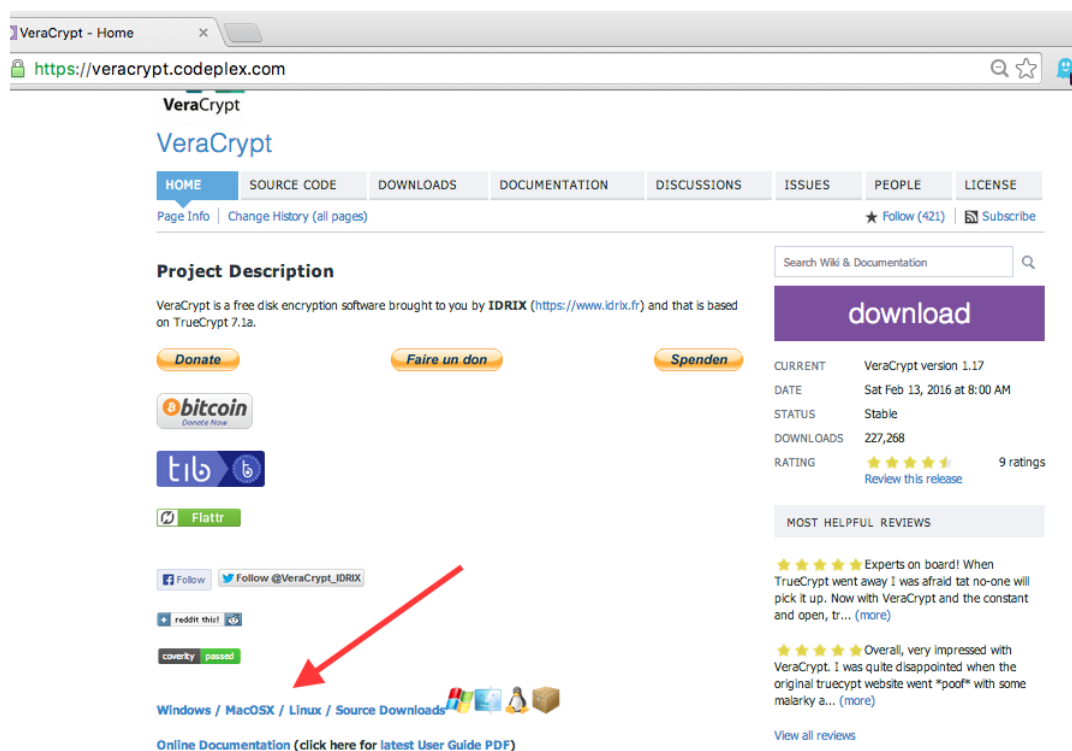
VeraCrypt - Home

https://veracrypt.codeplex.com

VeraCrypt

VeraCrypt

HOME | SOURCE CODE | DOWNLOADS | DOCUMENTATION | DISCUSSIONS | ISSUES | PEOPLE | LICENSE

Page Info | Change History (all pages)

Follow (421) | Subscribe

Search Wiki & Documentation

Project Description

VeraCrypt is a free disk encryption software brought to you by IDRIX (https://www.idrix.fr) and that is based on TrueCrypt 7.1a.

Donate

Faire un don

Spenden

bitcoin
Donate Now

tib

Flattr

Follow

Follow @VeraCrypt_IDRIX

reddit this!

coverity passed

Windows / MacOSX / Linux / Source Downloads

Online Documentation (click here for latest User Guide PDF)

download

| CURRENT | VeraCrypt version 1.17 |
|---|---|
| DATE | Sat Feb 13, 2016 at 8:00 AM |
| STATUS | Stable |
| DOWNLOADS | 227,268 |
| RATING | 9 ratings |

Review this release

MOST HELPFUL REVIEWS

Experts on board! When TrueCrypt went away I was afraid tat no-one will pick it up. Now with VeraCrypt and the constant and open, tr... (more)

Overall, very impressed with VeraCrypt. I was quite disappointed when the original truecypt website went *poof* with some malarky a... (more)

View all reviews